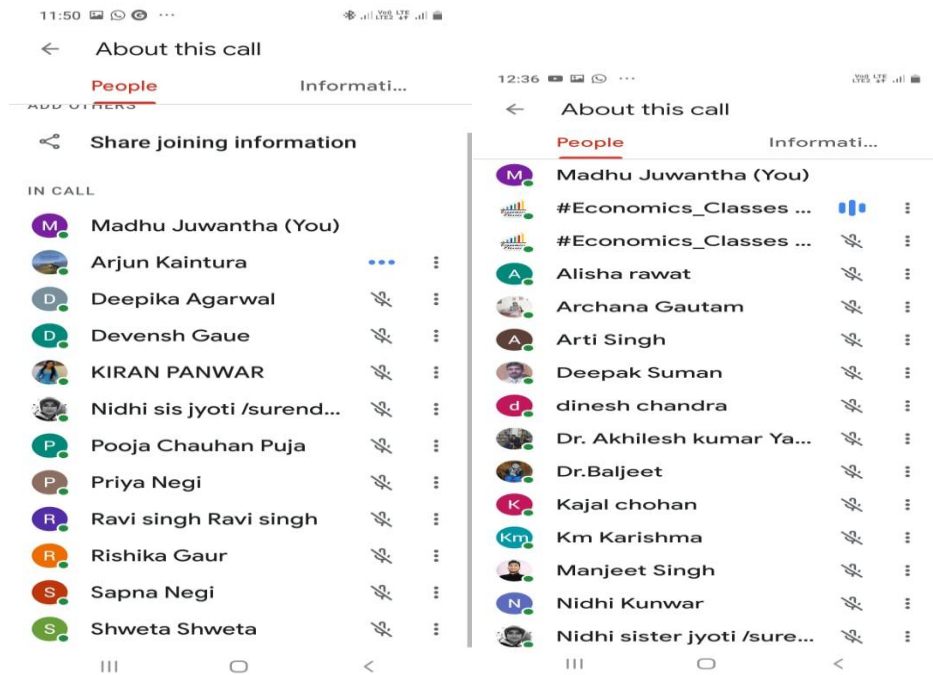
11:50 ···

About this call

People Informati...

ADD OTHERS

Share joining information

IN CALL

M Madhu Juwantha (You)

Arjun Kaintura

D Deepika Agarwal

D Devensh Gaue

KIRAN PANWAR

Nidhi sis jyoti /surend...

P Pooja Chauhan Puja

P Priya Negi

R Ravi singh Ravi singh

R Rishika Gaur

S Sapna Negi

S Shweta Shweta

12:36 ···

About this call

People Informati...

M Madhu Juwantha (You)

#Economics_Classes ...

#Economics_Classes ...

A Alisha rawat

Archana Gautam

A Arti Singh

Deepak Suman

d dinesh chandra

Dr. Akhilesh kumar Ya...

Dr.Baljeet

K Kajal chohan

Km Km Karishma

Manjeet Singh

N Nidhi Kunwar

Nidhi sister jyoti /sure...